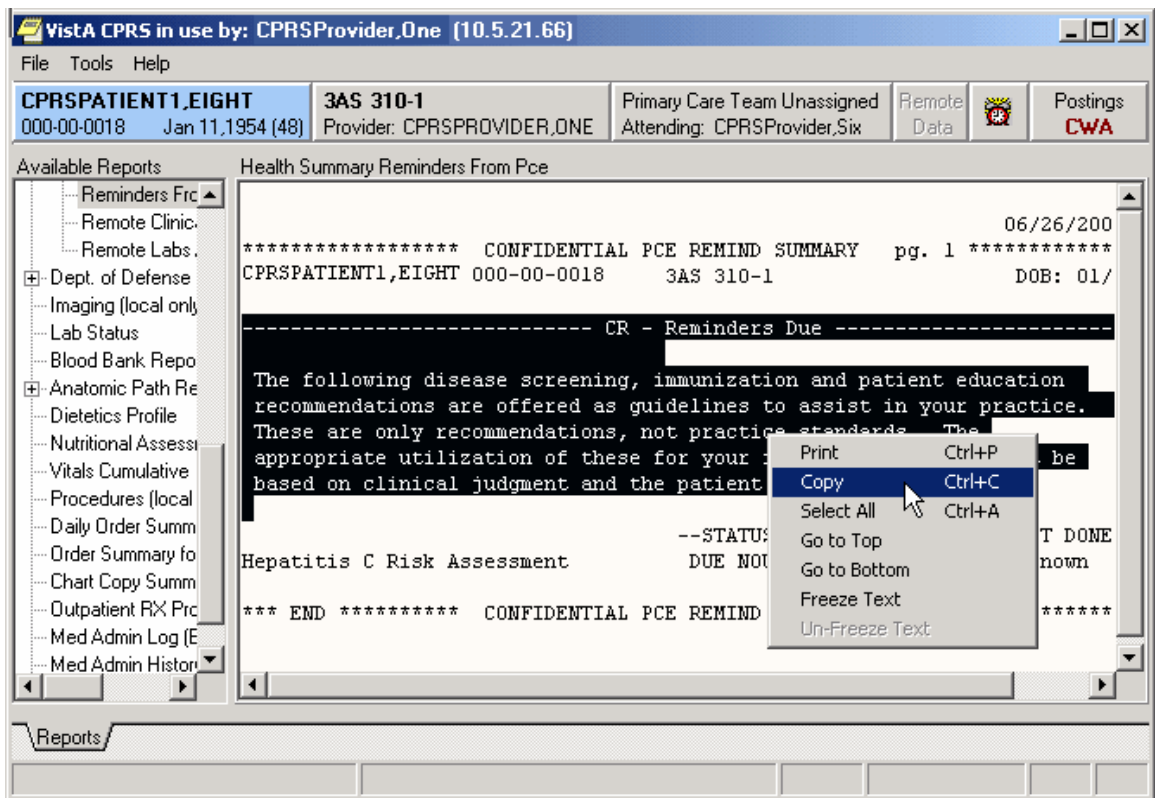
VistA CPRS in use by: CPRSProvider,One (10.5.21.66)

File Tools Help

CPRSPATIENT1,EIGHT
000-00-0018 Jan 11,1954 (48)

3AS 310-1
Provider: CPRSPROVIDER,ONE

Primary Care Team Unassigned
Attending: CPRSProvider,Six

Remote Data

Postings
CWA

Available Reports

Reminders Frc
Remote Clinic
Remote Labs
Dept. of Defense
Imaging (local only
Lab Status
Blood Bank Repo
Anatomic Path Re
Dietetics Profile
Nutritional Assess
Vitals Cumulative
Procedures (local
Daily Order Summ
Order Summary fo
Chart Copy Summ
Outpatient RX Pro
Med Admin Log (E
Med Admin Histor

Health Summary Reminders From Pce

06/26/200

****************** CONFIDENTIAL PCE REMIND SUMMARY pg. 1 ************
CPRSPATIENT1,EIGHT 000-00-0018 3AS 310-1 DOB: 01/

---------------------------- CR - Reminders Due ----------------------

The following disease screening, immunization and patient education recommendations are offered as guidelines to assist in your practice. These are only recommendations, not practice standards. The appropriate utilization of these for your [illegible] be based on clinical judgment and the patient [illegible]

--STATUS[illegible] T DONE
Hepatitis C Risk Assessment DUE NOU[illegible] nown

*** END ********** CONFIDENTIAL PCE REMIND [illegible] ******

Print Ctrl+P
Copy Ctrl+C
Select All Ctrl+A
Go to Top
Go to Bottom
Freeze Text
Un-Freeze Text

Reports